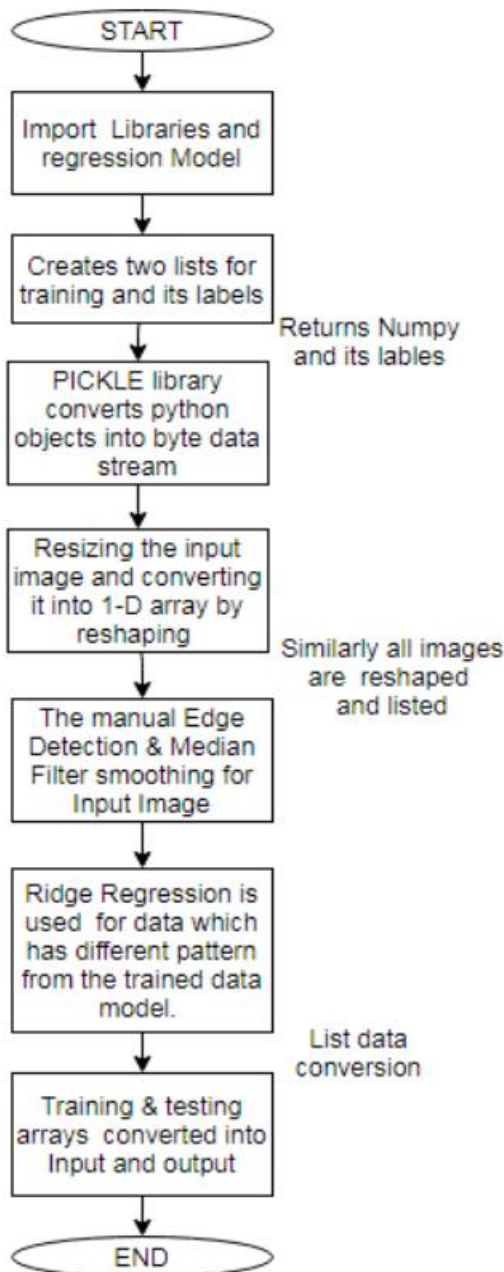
START

Import Libraries and regression Model

Creates two lists for training and its labels

Returns Numpy and its lables

PICKLE library converts python objects into byte data stream

Resizing the input image and converting it into 1-D array by reshaping

Similarly all images are reshaped and listed

The manual Edge Detection & Median Filter smoothing for Input Image

Ridge Regression is used for data which has different pattern from the trained data model.

List data conversion

Training & testing arrays converted into Input and output

END